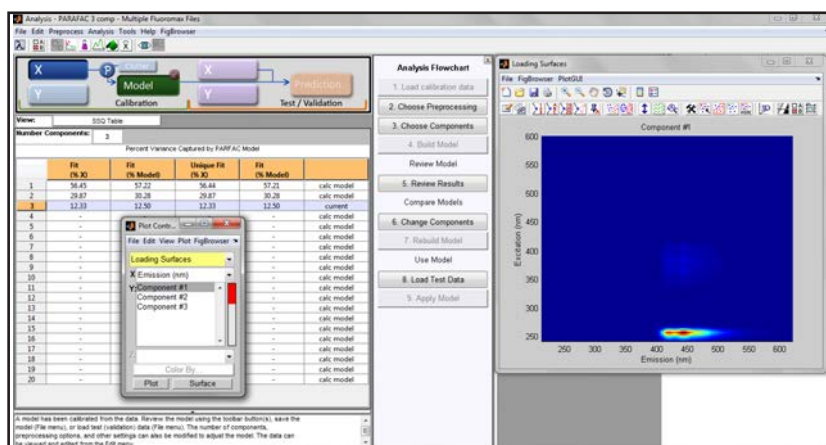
Analysis - PARAFAC 3 comp - Multiple Fluoromax Files
File Edit Preprocess Analysis Tools Help FigBrowser

X
P
Cluster
Model
Calibration
X
Y
Y
Prediction
Test / Validation

View: SSQ Table
Number Components: 3

Percent Variance Captured by PARAFAC Model

| | Fit (% X) | Fit (% Model) | Unique Fit (% X) | Fit (% Model) | |
|---|---|---|---|---|---|
| 1 | 56.45 | 57.22 | 56.44 | 57.21 | calc model |
| 2 | 29.87 | 30.28 | 29.87 | 30.28 | calc model |
| 3 | 12.33 | 12.50 | 12.33 | 12.50 | current |
| 4 | - | | | - | calc model |
| 5 | - | | | - | calc model |
| 6 | - | | | - | calc model |
| 7 | - | | | - | calc model |
| 8 | - | | | - | calc model |
| 9 | - | | | - | calc model |
| 10 | - | | | - | calc model |
| 11 | - | | | - | calc model |
| 12 | - | | | - | calc model |
| 13 | - | | | - | calc model |
| 14 | - | | | - | calc model |
| 15 | - | | | - | calc model |
| 16 | - | | | - | calc model |
| 17 | - | | | - | calc model |
| 18 | - | | | - | calc model |
| 19 | - | | | - | calc model |
| 20 | - | | | - | calc model |

Plot Contr...
File Edit View Plot FigBrowser
Loading Surfaces
X Emission (nm)
Y: Component #1
Component #2
Component #3
Color By...
Plot Surface

A model has been calibrated from the data. Review the model using the toolbar button(s), save the model (File menu), or load test (validation) data (File menu). The number of components, preprocessing options, and other settings can also be modified to adjust the model. The data can be viewed and edited from the Edit menu.

Analysis Flowchart
1. Load calibration data
2. Choose Preprocessing
3. Choose Components
4. Build Model
Review Model
5. Review Results
Compare Models
6. Change Components
7. Rebuild Model
Use Model
8. Load Test Data
9. Apply Model

Loading Surfaces
File FigBrowser PlotGUI
Component #1
600
550
500
450
400
350
300
250
Excitation (nm)
250 300 350 400 450 500 550 600
Emission (nm)